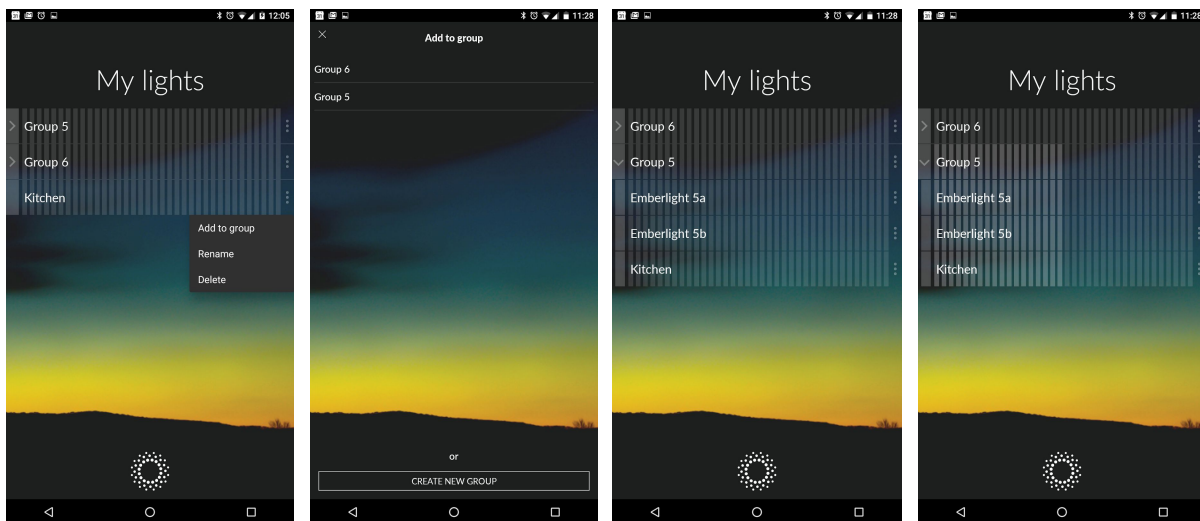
12:05

My lights

Group 5

Group 6

Kitchen

Add to group

Rename

Delete

11:28

Add to group

Group 6

Group 5

or

CREATE NEW GROUP

11:28

My lights

Group 6

Group 5

Emberlight 5a

Emberlight 5b

Kitchen

11:28

My lights

Group 6

Group 5

Emberlight 5a

Emberlight 5b

Kitchen